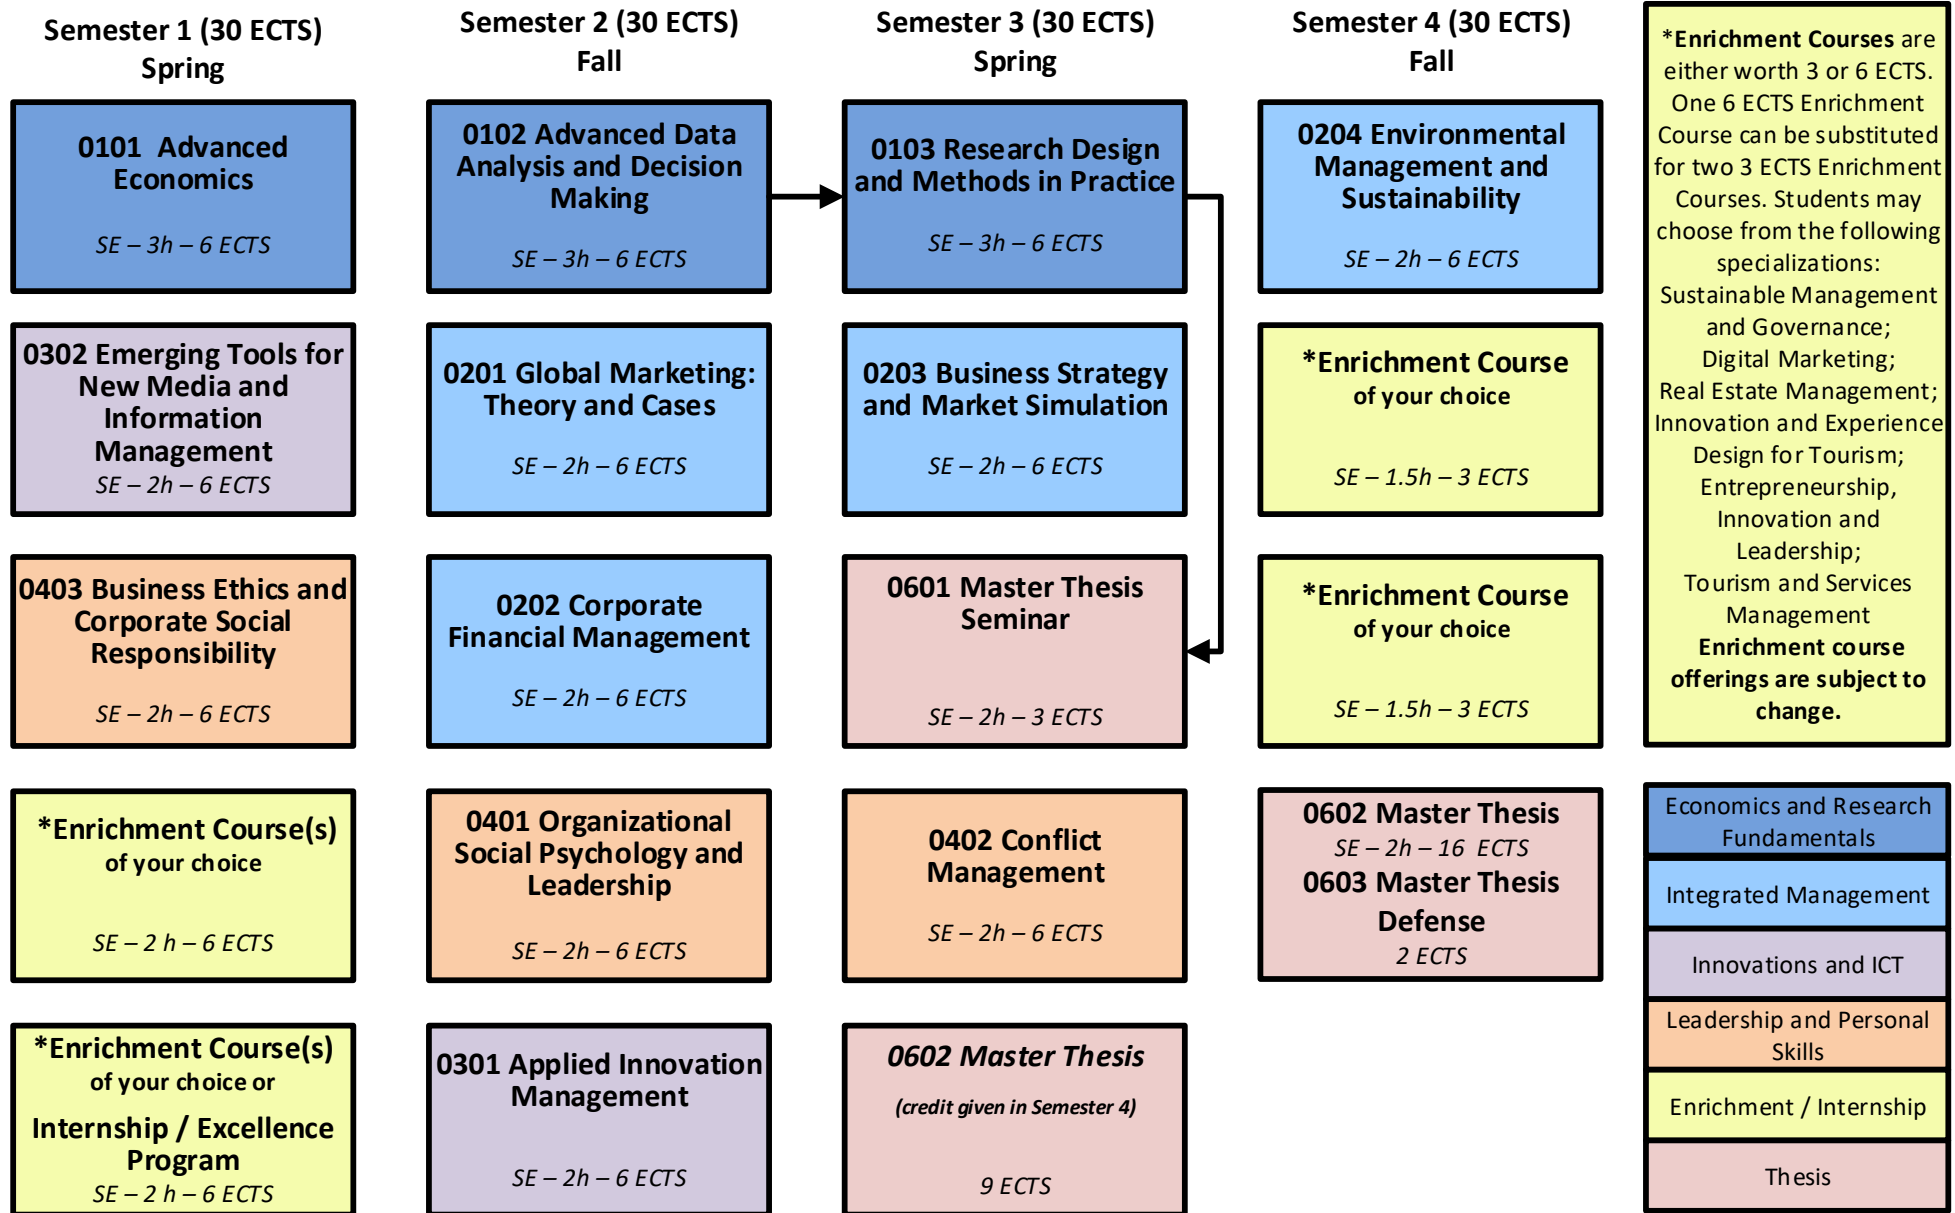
Semester 1 (30 ECTS)
Spring

0101 Advanced Economics
SE – 3h – 6 ECTS

0302 Emerging Tools for New Media and Information Management
SE – 2h – 6 ECTS

0403 Business Ethics and Corporate Social Responsibility
SE – 2h – 6 ECTS

*Enrichment Course(s) of your choice
SE – 2 h – 6 ECTS

*Enrichment Course(s) of your choice or
Internship / Excellence Program
SE – 2 h – 6 ECTS

Semester 2 (30 ECTS)
Fall

0102 Advanced Data Analysis and Decision Making
SE – 3h – 6 ECTS

0201 Global Marketing: Theory and Cases
SE – 2h – 6 ECTS

0202 Corporate Financial Management
SE – 2h – 6 ECTS

0401 Organizational Social Psychology and Leadership
SE – 2h – 6 ECTS

0301 Applied Innovation Management
SE – 2h – 6 ECTS

Semester 3 (30 ECTS)
Spring

0103 Research Design and Methods in Practice
SE – 3h – 6 ECTS

0203 Business Strategy and Market Simulation
SE – 2h – 6 ECTS

0601 Master Thesis Seminar
SE – 2h – 3 ECTS

0402 Conflict Management
SE – 2h – 6 ECTS

0602 Master Thesis
(credit given in Semester 4)
9 ECTS

Semester 4 (30 ECTS)
Fall

0204 Environmental Management and Sustainability
SE – 2h – 6 ECTS

*Enrichment Course of your choice
SE – 1.5h – 3 ECTS

*Enrichment Course of your choice
SE – 1.5h – 3 ECTS

0602 Master Thesis
SE – 2h – 16 ECTS
0603 Master Thesis Defense
2 ECTS

*Enrichment Courses are either worth 3 or 6 ECTS. One 6 ECTS Enrichment Course can be substituted for two 3 ECTS Enrichment Courses. Students may choose from the following specializations: Sustainable Management and Governance; Digital Marketing; Real Estate Management; Innovation and Experience Design for Tourism; Entrepreneurship, Innovation and Leadership; Tourism and Services Management
Enrichment course offerings are subject to change.

Economics and Research Fundamentals
Integrated Management
Innovations and ICT
Leadership and Personal Skills
Enrichment / Internship
Thesis